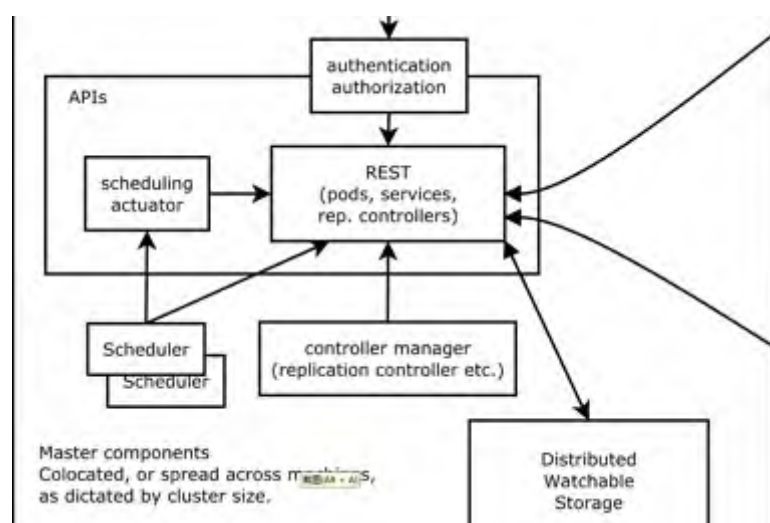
authentication
authorization

APIs

scheduling
actuator

REST
(pods, services,
rep. controllers)

Scheduler

Scheduler

controller manager
(replication controller etc.)

Master components
Colocated, or spread across m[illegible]s,
as dictated by cluster size.

Distributed
Watchable
Storage